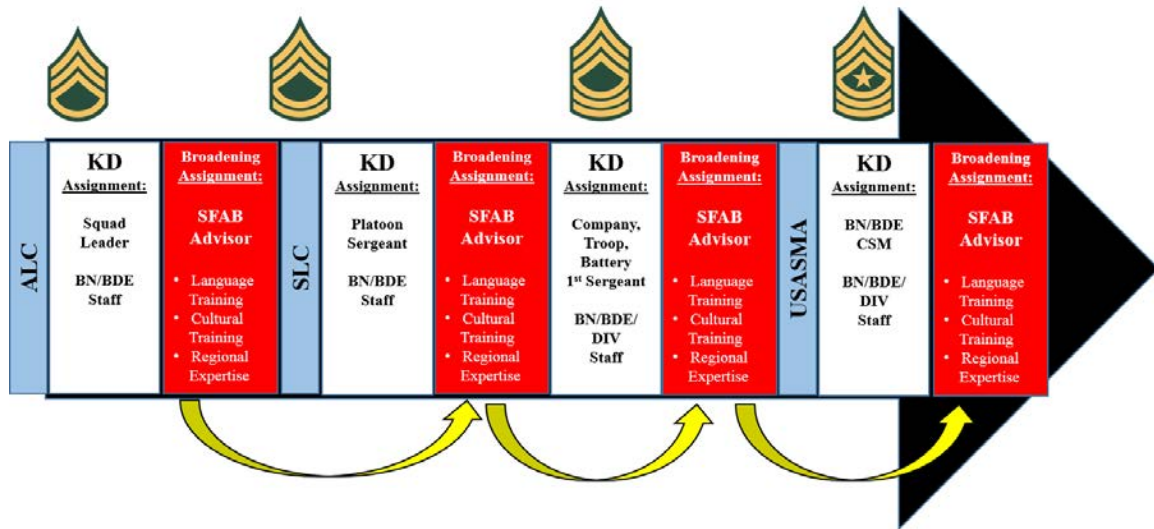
ALC

KD
Assignment:

Squad Leader

BN/BDE Staff

Broadening Assignment:

SFAB Advisor

• Language Training
• Cultural Training
• Regional Expertise

SLC

KD
Assignment:

Platoon Sergeant

BN/BDE Staff

Broadening Assignment:

SFAB Advisor

• Language Training
• Cultural Training
• Regional Expertise

KD
Assignment:

Company, Troop, Battery 1$^{st}$ Sergeant

BN/BDE/ DIV Staff

Broadening Assignment:

SFAB Advisor

• Language Training
• Cultural Training
• Regional Expertise

USASMA

KD
Assignment:

BN/BDE CSM

BN/BDE/ DIV Staff

Broadening Assignment:

SFAB Advisor

• Language Training
• Cultural Training
• Regional Expertise